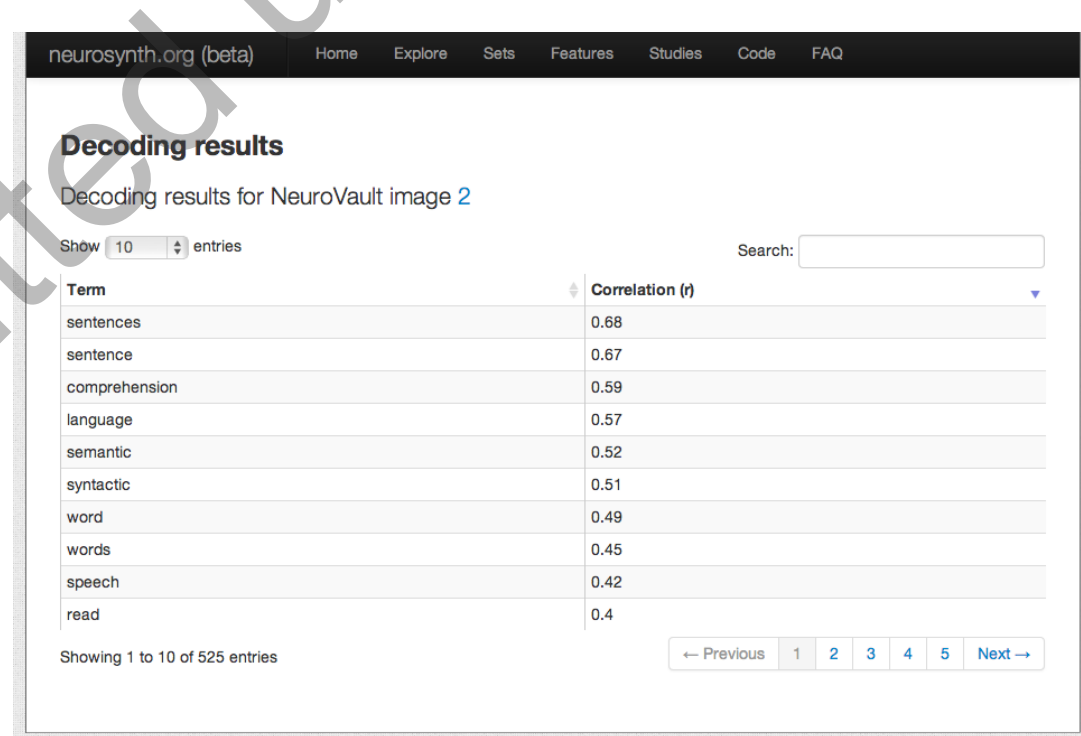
neurosynth.org (beta) Home Explore Sets Features Studies Code FAQ

Decoding results

Decoding results for NeuroVault image 2

Show 10 entries

Search:

| Term | Correlation (r) |
|---|---|
| sentences | 0.68 |
| sentence | 0.67 |
| comprehension | 0.59 |
| language | 0.57 |
| semantic | 0.52 |
| syntactic | 0.51 |
| word | 0.49 |
| words | 0.45 |
| speech | 0.42 |
| read | 0.4 |

Showing 1 to 10 of 525 entries

← Previous 1 2 3 4 5 Next →